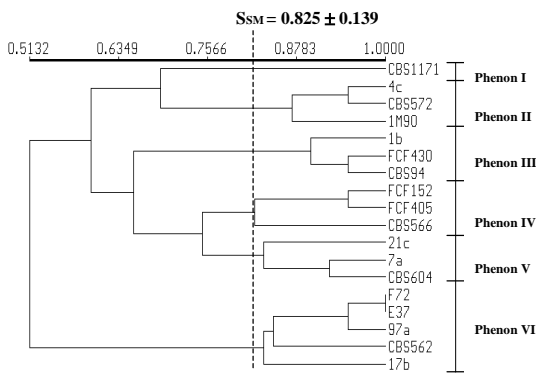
$S_{SM} = 0.825 \pm 0.139$

0.5132 0.6349 0.7566 0.8783 1.0000

CBS1171
4c
CBS572
1M90
1b
FCF430
CBS94
FCF152
FCF405
CBS566
21c
7a
CBS604
F72
E37
97a
CBS562
17b

Phenon I
Phenon II
Phenon III
Phenon IV
Phenon V
Phenon VI